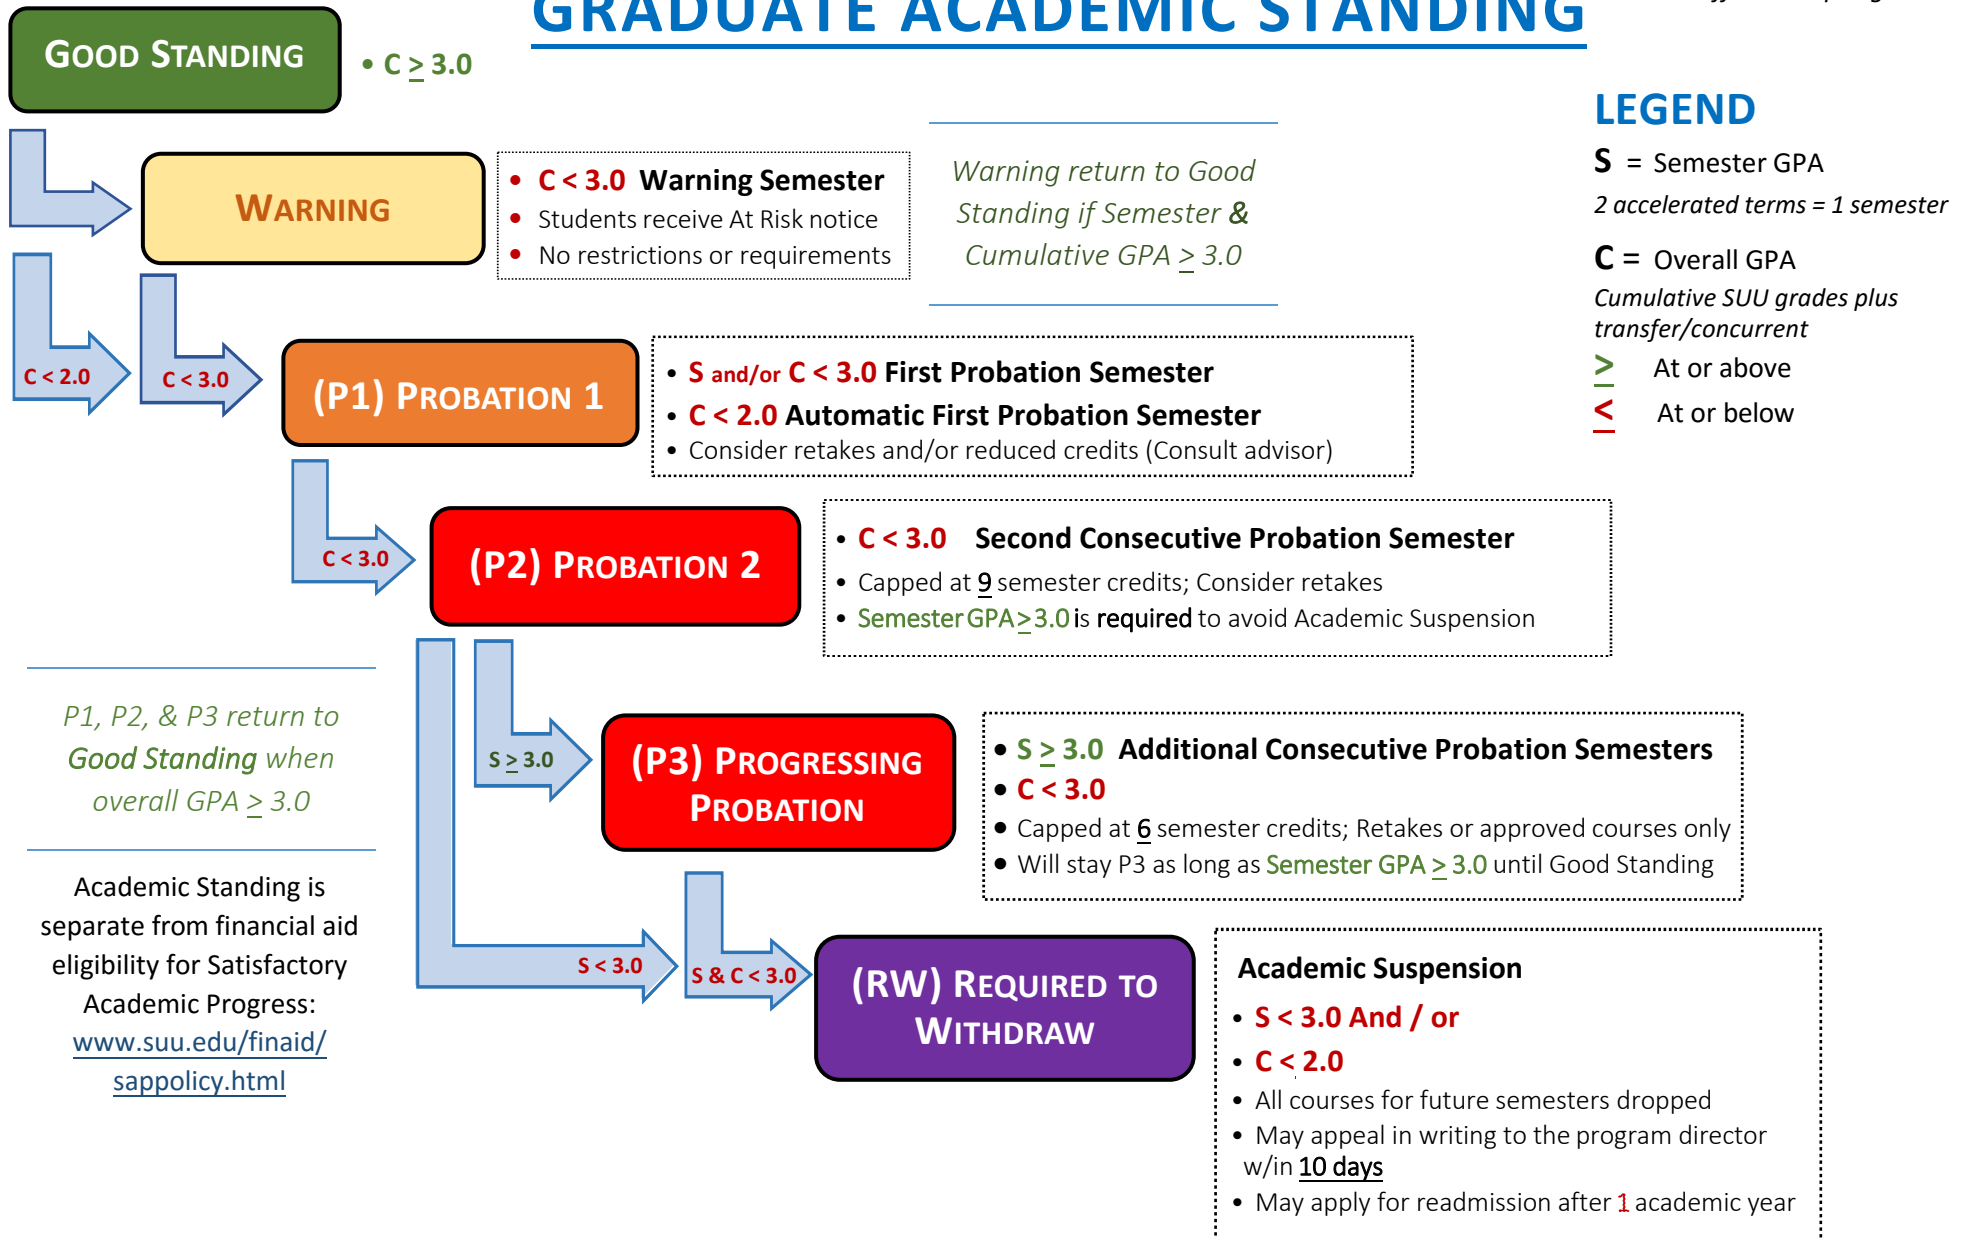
GRADUATE ACADEMIC STANDING

GOOD STANDING

• C $\geq$ 3.0

WARNING

• C < 3.0 Warning Semester
• Students receive At Risk notice
• No restrictions or requirements

Warning return to Good Standing if Semester & Cumulative GPA $\geq$ 3.0

LEGEND

S = Semester GPA
2 accelerated terms = 1 semester

C = Overall GPA
Cumulative SUU grades plus transfer/concurrent

$\geq$ At or above
$\leq$ At or below

C < 2.0

C < 3.0

(P1) PROBATION 1

• S and/or C < 3.0 First Probation Semester
• C < 2.0 Automatic First Probation Semester
• Consider retakes and/or reduced credits (Consult advisor)

C < 3.0

(P2) PROBATION 2

• C < 3.0 Second Consecutive Probation Semester
• Capped at 9 semester credits; Consider retakes
• Semester GPA $\geq$ 3.0 is required to avoid Academic Suspension

P1, P2, & P3 return to Good Standing when overall GPA $\geq$ 3.0

S $\geq$ 3.0

(P3) PROGRESSING PROBATION

• S $\geq$ 3.0 Additional Consecutive Probation Semesters
• C < 3.0
• Capped at 6 semester credits; Retakes or approved courses only
• Will stay P3 as long as Semester GPA $\geq$ 3.0 until Good Standing

Academic Standing is separate from financial aid eligibility for Satisfactory Academic Progress: www.suu.edu/finaid/sappolicy.html

S < 3.0

S & C < 3.0

(RW) REQUIRED TO WITHDRAW

Academic Suspension
• S < 3.0 And / or
• C < 2.0
• All courses for future semesters dropped
• May appeal in writing to the program director w/in 10 days
• May apply for readmission after 1 academic year